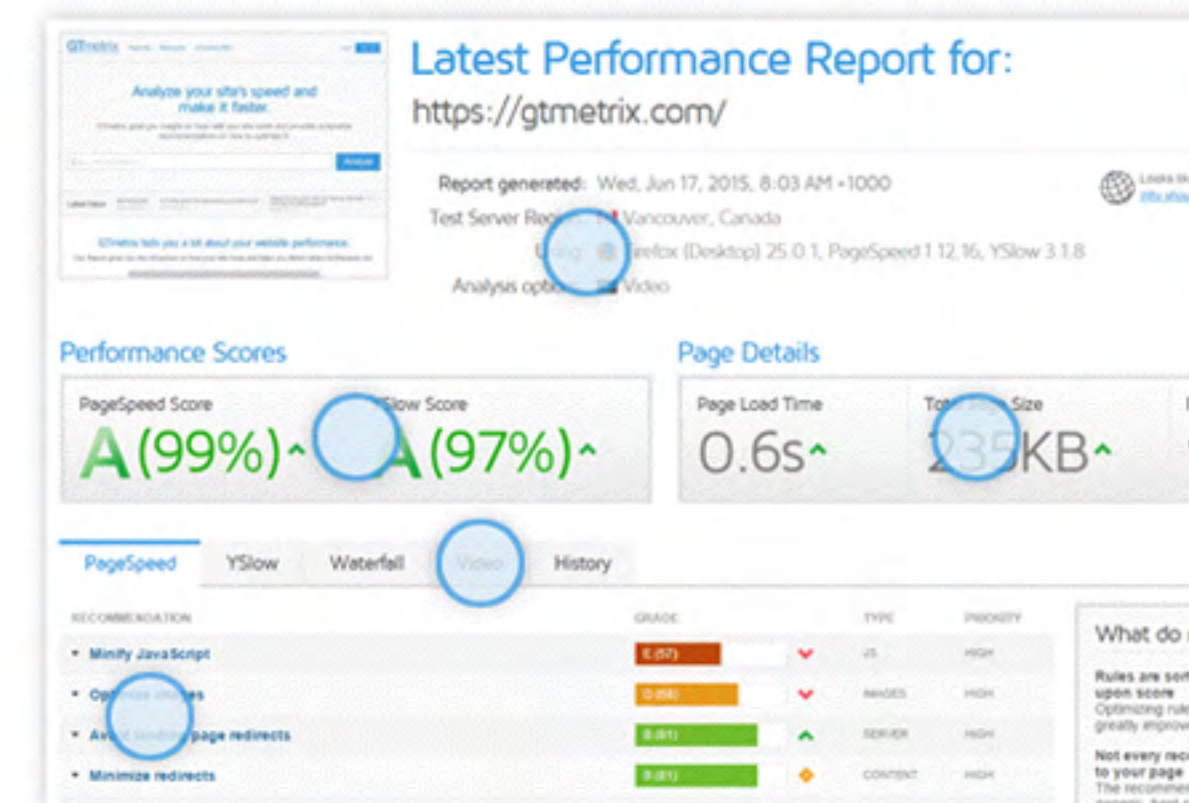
GTmetrix

Analyze your site's speed and make it faster.

Analyze

GTmetrix tells you a lot about your website performance.

Latest Performance Report for:
https://gtmetrix.com/

Report generated: Wed, Jun 17, 2015, 8:03 AM +1000
Test Server Re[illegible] Vancouver, Canada
U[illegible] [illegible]irefox (Desktop) 25.0.1, PageSpeed 1.12.16, YSlow 3.1.8
Analysis optio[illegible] Video

Looks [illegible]

Performance Scores

PageSpeed Score
A (99%)

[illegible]Slow Score
A (97%)

Page Details

Page Load Time
0.6s

Tot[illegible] Size
2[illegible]KB

PageSpeed | YSlow | Waterfall | Video | History

| RECOMMENDATION | GRADE | TYPE | PRIORITY |
|---|---|---|---|
| Minify JavaScript | E (57) | JS | HIGH |
| Op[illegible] | D (68) | IMAGES | HIGH |
| Av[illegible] page redirects | B (81) | SERVER | HIGH |
| Minimize redirects | B (81) | CONTENT | HIGH |

What do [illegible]

Rules are sor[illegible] upon score
Optimizing rul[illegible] greatly improv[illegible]

Not every rec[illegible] to your page
The recomme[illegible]